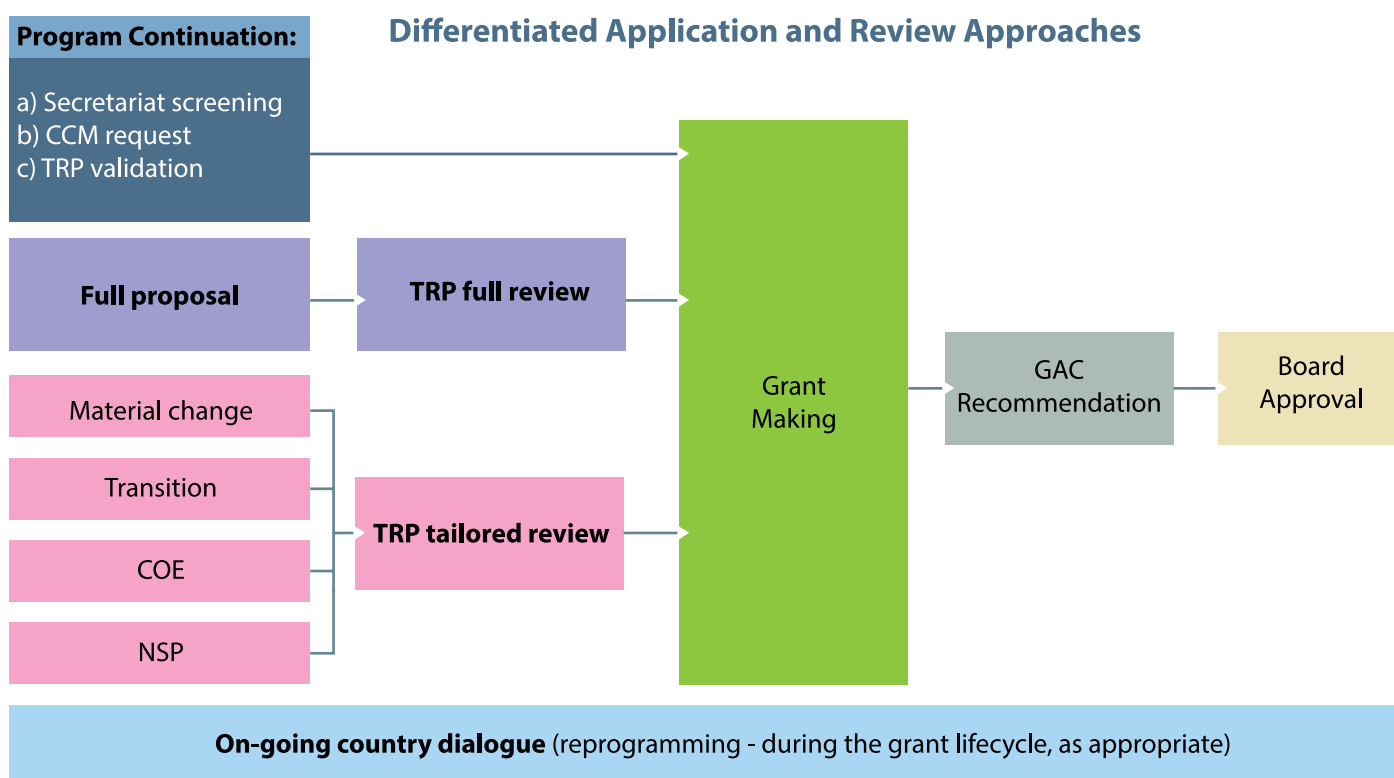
Differentiated Application and Review Approaches

Program Continuation:

a) Secretariat screening
b) CCM request
c) TRP validation

Full proposal

TRP full review

Material change

Transition

COE

NSP

TRP tailored review

Grant Making

GAC Recommendation

Board Approval

On-going country dialogue (reprogramming - during the grant lifecycle, as appropriate)